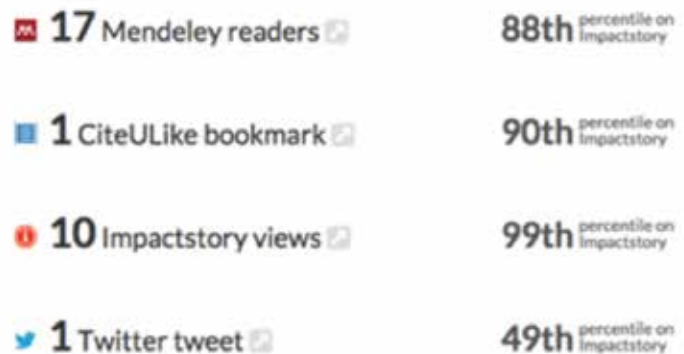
17 Mendeley readers 88th percentile on Impactstory

1 CiteULike bookmark 90th percentile on Impactstory

10 Impactstory views 99th percentile on Impactstory

1 Twitter tweet 49th percentile on Impactstory